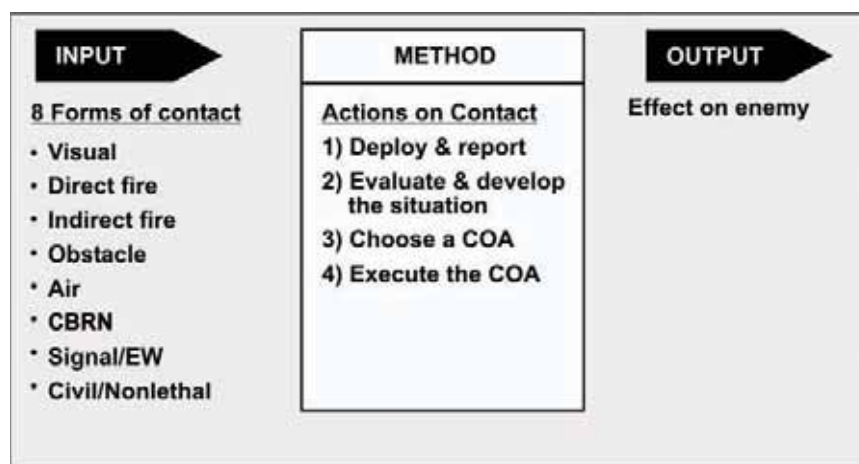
INPUT

8 Forms of contact
• Visual
• Direct fire
• Indirect fire
• Obstacle
• Air
• CBRN
• Signal/EW
• Civil/Nonlethal

METHOD

Actions on Contact
1) Deploy & report
2) Evaluate & develop the situation
3) Choose a COA
4) Execute the COA

OUTPUT

Effect on enemy